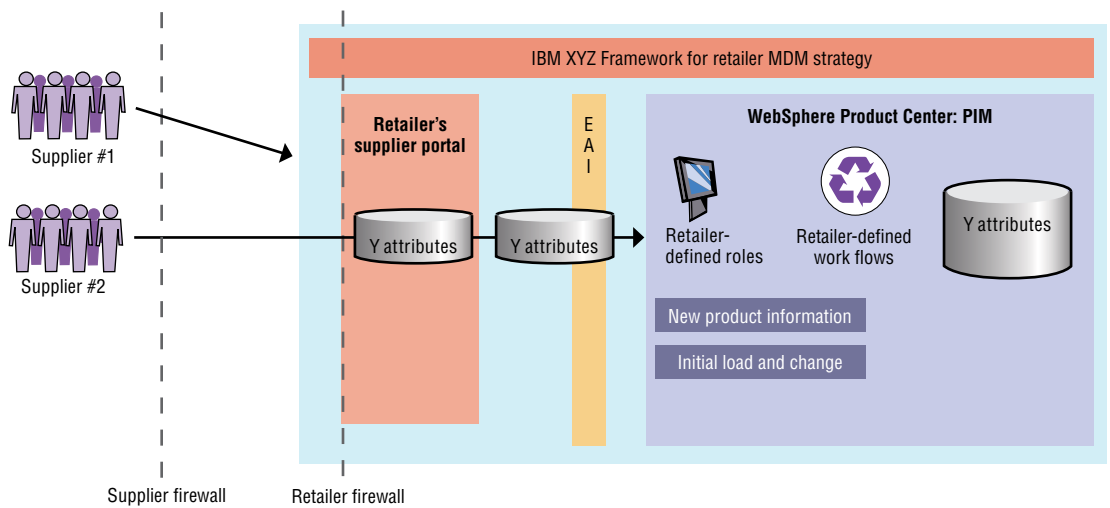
IBM XYZ Framework for retailer MDM strategy

Supplier #1

Supplier #2

Retailer's supplier portal

Y attributes

E
A
I

Y attributes

WebSphere Product Center: PIM

Retailer-defined roles

Retailer-defined work flows

Y attributes

New product information

Initial load and change

Supplier firewall

Retailer firewall